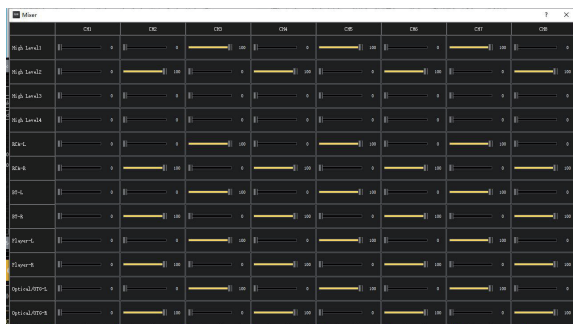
Mixer

? ×

| | CH1 | CH2 | CH3 | CH4 | CH5 | CH6 | CH7 | CH8 |
|---|---|---|---|---|---|---|---|---|
| High Level1 | 0 | 0 | 100 | 0 | 100 | 0 | 100 | 0 |
| High Level2 | 0 | 100 | 0 | 100 | 0 | 100 | 0 | 100 |
| High Level3 | 0 | 0 | 0 | 0 | 0 | 0 | 0 | 0 |
| High Level4 | 0 | 0 | 0 | 0 | 0 | 0 | 0 | 0 |
| RCA-L | 0 | 0 | 100 | 0 | 100 | 0 | 100 | 0 |
| RCA-R | 0 | 100 | 0 | 100 | 0 | 100 | 0 | 100 |
| BT-L | 0 | 0 | 100 | 0 | 100 | 0 | 100 | 0 |
| BT-R | 0 | 100 | 0 | 100 | 0 | 100 | 0 | 100 |
| Player-L | 0 | 0 | 100 | 0 | 100 | 0 | 100 | 0 |
| Player-R | 0 | 100 | 0 | 100 | 0 | 100 | 0 | 100 |
| Optical/OTG-L | 0 | 0 | 100 | 0 | 100 | 0 | 100 | 0 |
| Optical/OTG-R | 0 | 100 | 0 | 100 | 0 | 100 | 0 | 100 |